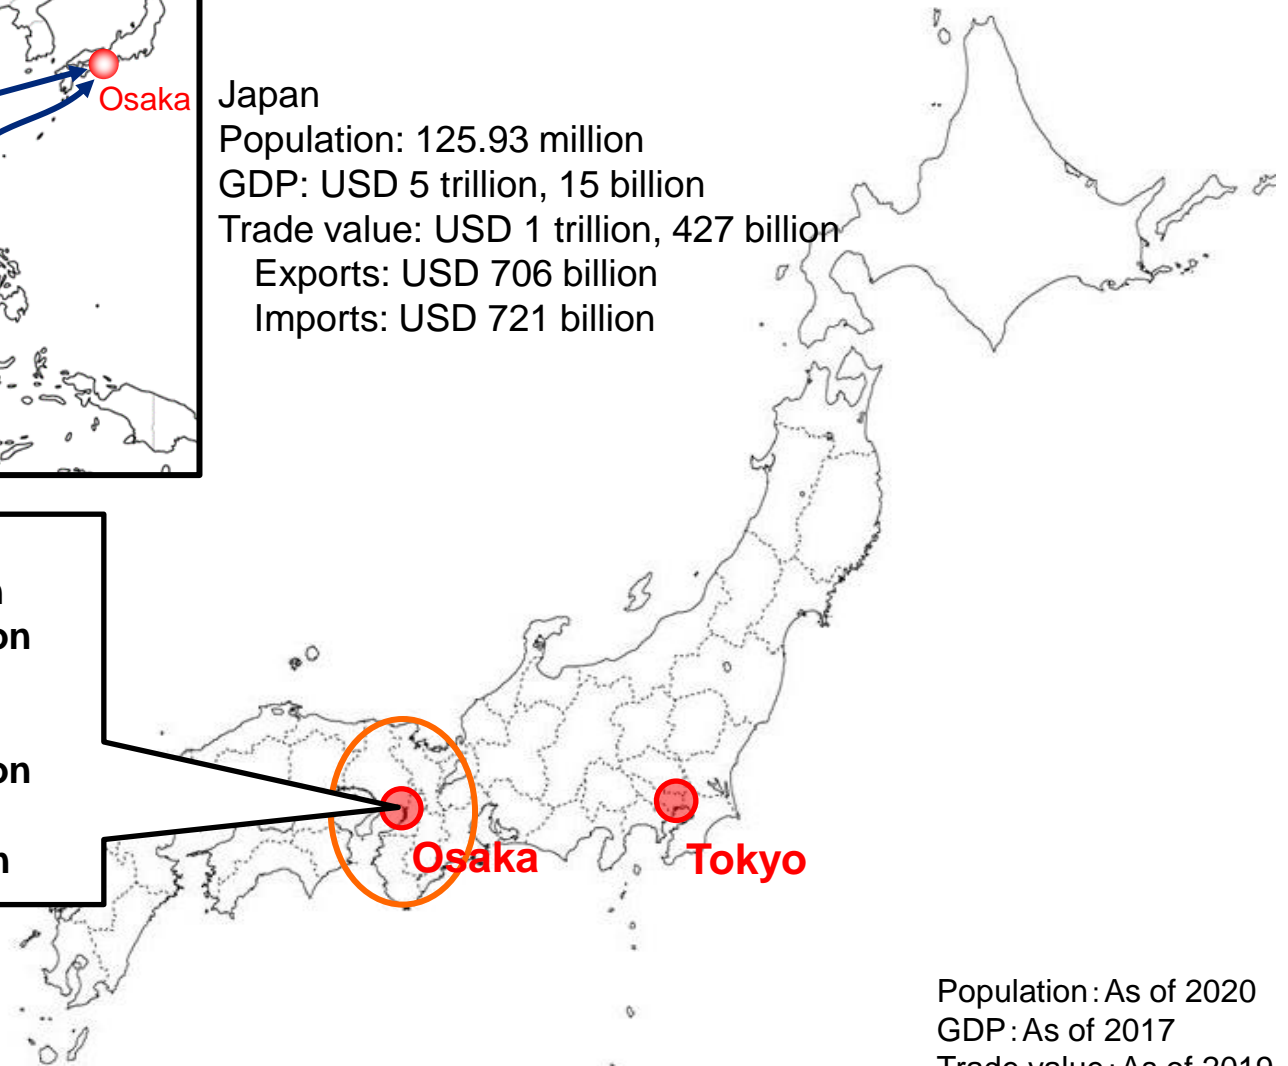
Osaka

Japan
Population: 125.93 million
GDP: USD 5 trillion, 15 billion
Trade value: USD 1 trillion, 427 billion
Exports: USD 706 billion
Imports: USD 721 billion

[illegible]
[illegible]on
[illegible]on
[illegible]

Osaka

Tokyo

Population：As of 2020
GDP：As of 2017
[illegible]